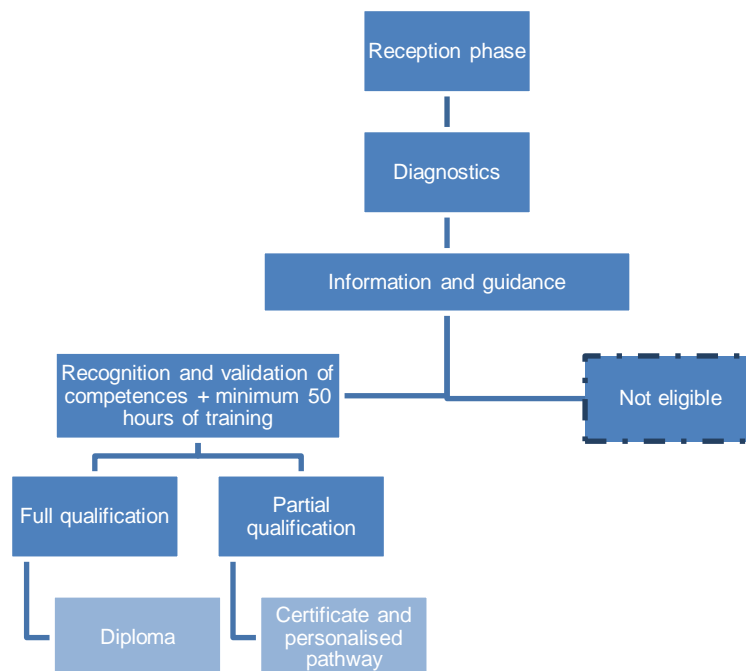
Reception phase

Diagnostics

Information and guidance

Recognition and validation of competences + minimum 50 hours of training

Not eligible

Full qualification

Partial qualification

Diploma

Certificate and personalised pathway